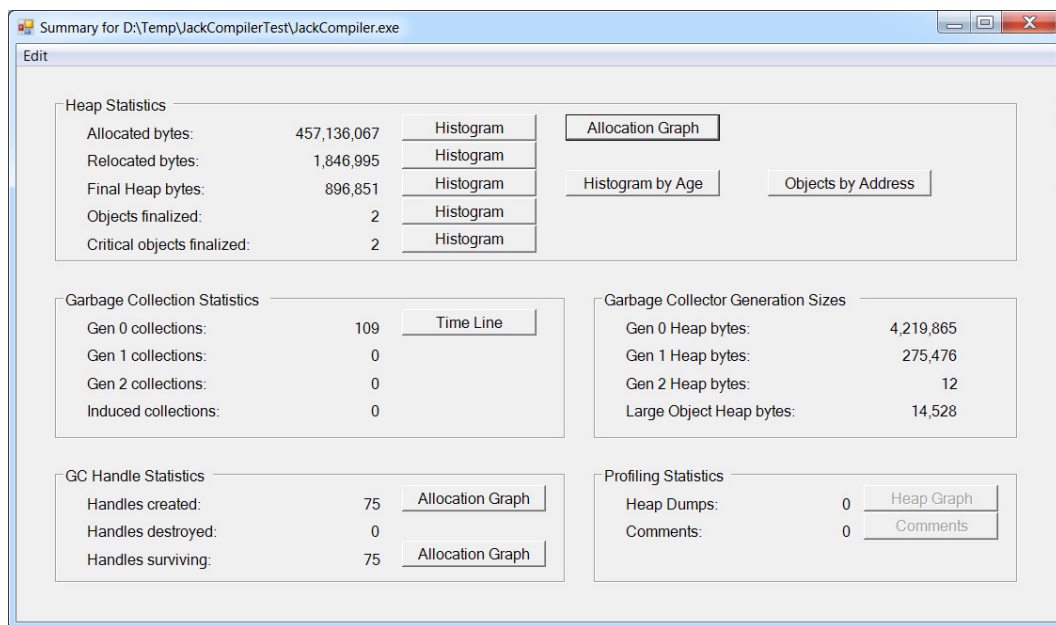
Summary for D:\Temp\JackCompilerTest\JackCompiler.exe

Edit

Heap Statistics

Allocated bytes: 457,136,067 Histogram
Relocated bytes: 1,846,995 Histogram
Final Heap bytes: 896,851 Histogram
Objects finalized: 2 Histogram
Critical objects finalized: 2 Histogram

Allocation Graph

Histogram by Age

Objects by Address

Garbage Collection Statistics

Gen 0 collections: 109 Time Line
Gen 1 collections: 0
Gen 2 collections: 0
Induced collections: 0

Garbage Collector Generation Sizes

Gen 0 Heap bytes: 4,219,865
Gen 1 Heap bytes: 275,476
Gen 2 Heap bytes: 12
Large Object Heap bytes: 14,528

GC Handle Statistics

Handles created: 75 Allocation Graph
Handles destroyed: 0
Handles surviving: 75 Allocation Graph

Profiling Statistics

Heap Dumps: 0 Heap Graph
Comments: 0 Comments